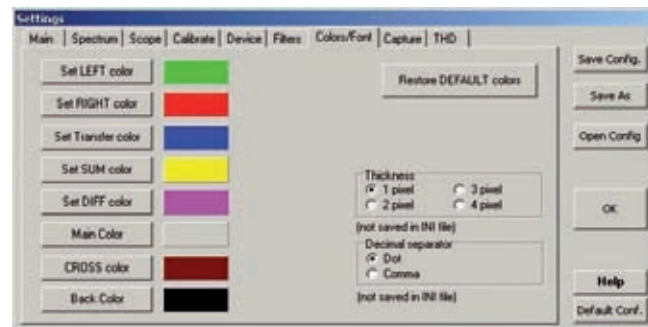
Settings

Main | Spectrum | Scope | Calibrate | Device | Filters | Colors/Font | Capture | THD

Set LEFT color

Set RIGHT color

Set Transfer color

Set SUM color

Set DIFF color

Main Color

CROSS color

Back Color

Restore DEFAULT colors

Thickness
1 pixel
2 pixel
3 pixel
4 pixel

(not saved in INI file)

Decimal separator
Dot
Comma

(not saved in INI file)

Save Config.

Save As

Open Config

OK

Help

Default Conf.